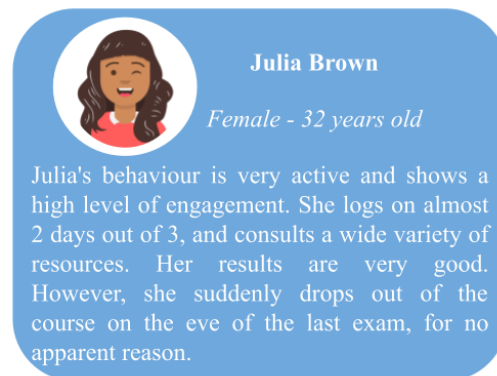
Julia Brown

Female - 32 years old

Julia's behaviour is very active and shows a high level of engagement. She logs on almost 2 days out of 3, and consults a wide variety of resources. Her results are very good. However, she suddenly drops out of the course on the eve of the last exam, for no apparent reason.